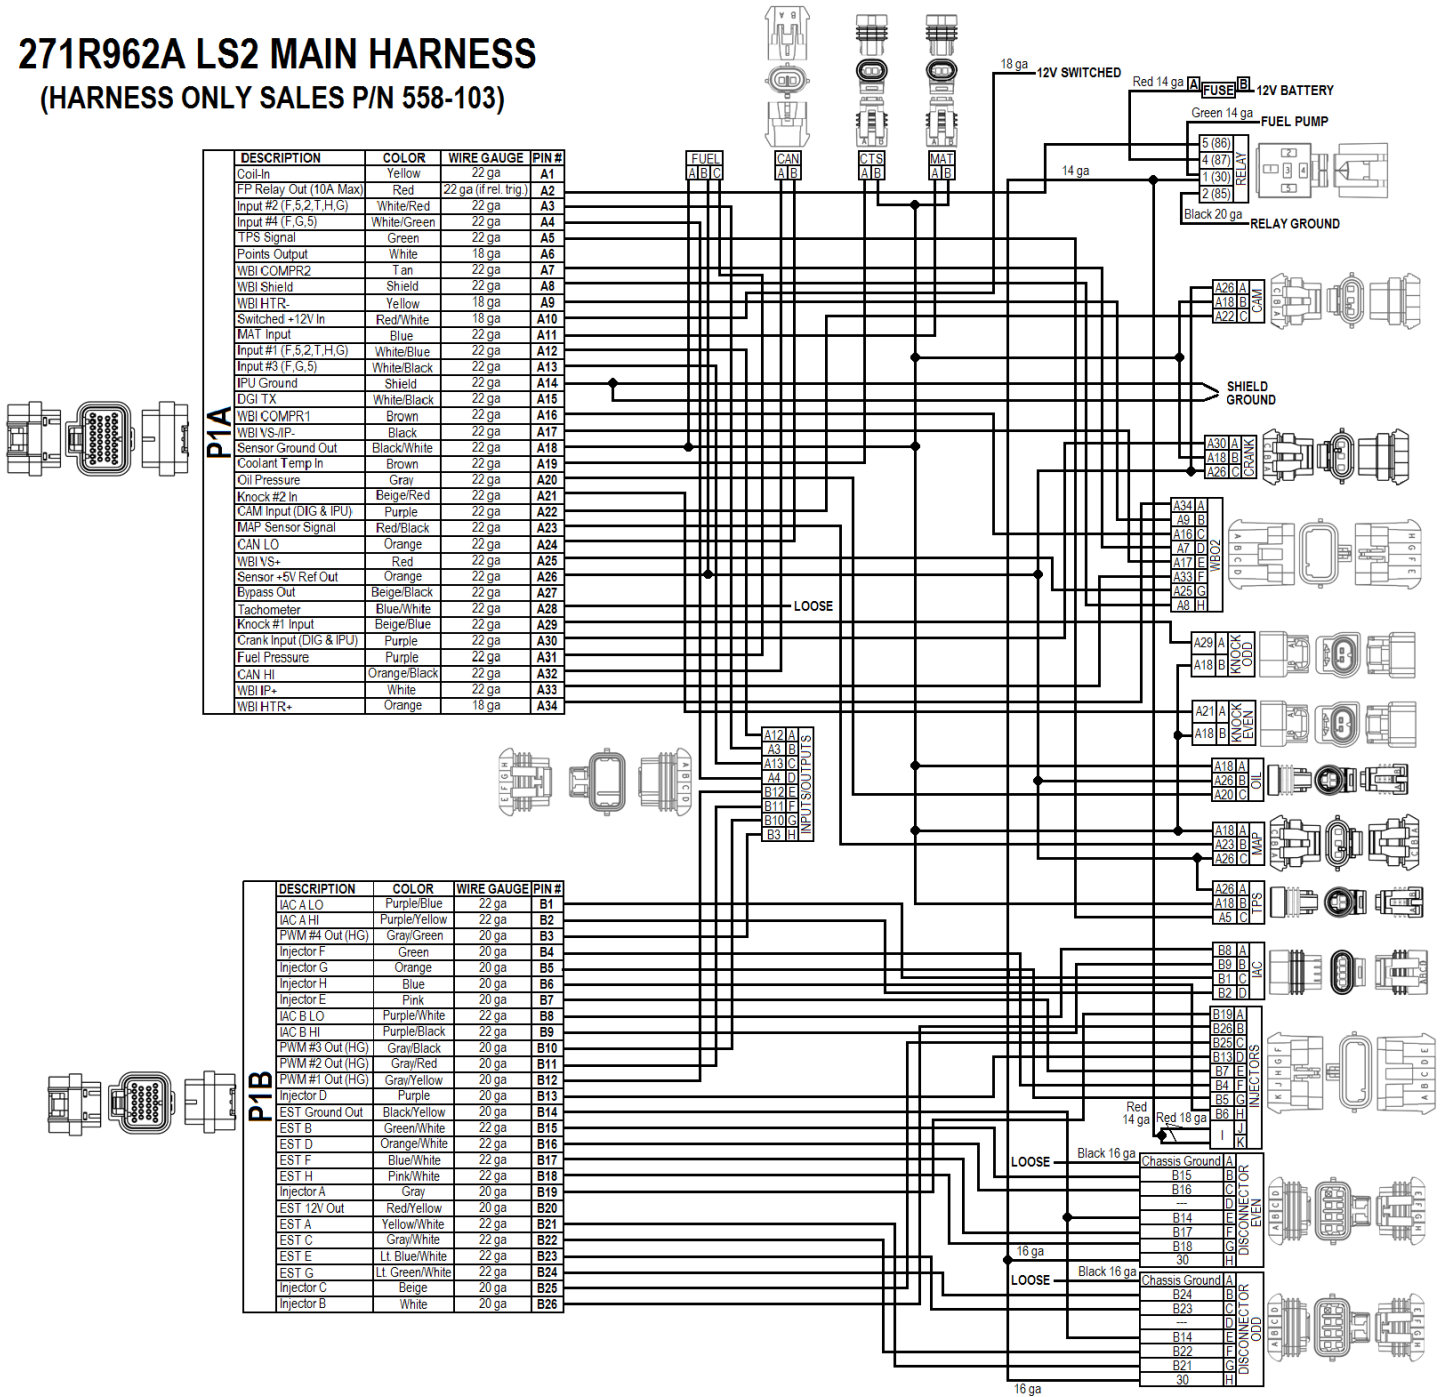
271R962A LS2 MAIN HARNESS
(HARNESS ONLY SALES P/N 558-103)

P1A

| DESCRIPTION | COLOR | WIRE GAUGE | PIN # |
|---|---|---|---|
| Coil-In | Yellow | 22 ga | A1 |
| FP Relay Out (10A Max) | Red | 22 ga (if rel. trig.) | A2 |
| Input #2 (F,5,2,T,H,G) | White/Red | 22 ga | A3 |
| Input #4 (F,G,5) | White/Green | 22 ga | A4 |
| TPS Signal | Green | 22 ga | A5 |
| Points Output | White | 18 ga | A6 |
| WBI COMPR2 | Tan | 22 ga | A7 |
| WBI Shield | Shield | 22 ga | A8 |
| WBI HTR- | Yellow | 18 ga | A9 |
| Switched +12V In | Red/White | 18 ga | A10 |
| MAT Input | Blue | 22 ga | A11 |
| Input #1 (F,5,2,T,H,G) | White/Blue | 22 ga | A12 |
| Input #3 (F,G,5) | White/Black | 22 ga | A13 |
| IPU Ground | Shield | 22 ga | A14 |
| DGI TX | White/Black | 22 ga | A15 |
| WBI COMPR1 | Brown | 22 ga | A16 |
| WBI VS-/IP- | Black | 22 ga | A17 |
| Sensor Ground Out | Black/White | 22 ga | A18 |
| Coolant Temp In | Brown | 22 ga | A19 |
| Oil Pressure | Gray | 22 ga | A20 |
| Knock #2 In | Beige/Red | 22 ga | A21 |
| CAM Input (DIG & IPU) | Purple | 22 ga | A22 |
| MAP Sensor Signal | Red/Black | 22 ga | A23 |
| CAN LO | Orange | 22 ga | A24 |
| WBI VS+ | Red | 22 ga | A25 |
| Sensor +5V Ref Out | Orange | 22 ga | A26 |
| Bypass Out | Beige/Black | 22 ga | A27 |
| Tachometer | Blue/White | 22 ga | A28 |
| Knock #1 Input | Beige/Blue | 22 ga | A29 |
| Crank Input (DIG & IPU) | Purple | 22 ga | A30 |
| Fuel Pressure | Purple | 22 ga | A31 |
| CAN HI | Orange/Black | 22 ga | A32 |
| WBI IP+ | White | 22 ga | A33 |
| WBI HTR+ | Orange | 18 ga | A34 |

P1B

| DESCRIPTION | COLOR | WIRE GAUGE | PIN # |
|---|---|---|---|
| IAC A LO | Purple/Blue | 22 ga | B1 |
| IAC A HI | Purple/Yellow | 22 ga | B2 |
| PWM #4 Out (HG) | Gray/Green | 20 ga | B3 |
| Injector F | Green | 20 ga | B4 |
| Injector G | Orange | 20 ga | B5 |
| Injector H | Blue | 20 ga | B6 |
| Injector E | Pink | 20 ga | B7 |
| IAC B LO | Purple/White | 22 ga | B8 |
| IAC B HI | Purple/Black | 22 ga | B9 |
| PWM #3 Out (HG) | Gray/Black | 20 ga | B10 |
| PWM #2 Out (HG) | Gray/Red | 20 ga | B11 |
| PWM #1 Out (HG) | Gray/Yellow | 20 ga | B12 |
| Injector D | Purple | 20 ga | B13 |
| EST Ground Out | Black/Yellow | 20 ga | B14 |
| EST B | Green/White | 22 ga | B15 |
| EST D | Orange/White | 22 ga | B16 |
| EST F | Blue/White | 22 ga | B17 |
| EST H | Pink/White | 22 ga | B18 |
| Injector A | Gray | 20 ga | B19 |
| EST 12V Out | Red/Yellow | 20 ga | B20 |
| EST A | Yellow/White | 22 ga | B21 |
| EST C | Gray/White | 22 ga | B22 |
| EST E | Lt. Blue/White | 22 ga | B23 |
| EST G | Lt. Green/White | 22 ga | B24 |
| Injector C | Beige | 20 ga | B25 |
| Injector B | White | 20 ga | B26 |

FUEL A B C
CAN A B
CTS A B
MAT A B
18 ga 12V SWITCHED
Red 14 ga A FUSE B 12V BATTERY
Green 14 ga FUEL PUMP
14 ga
5 (86) 4 (87) 1 (30) 2 (85) RELAY
Black 20 ga RELAY GROUND
A26 A A18 B A22 C CAM
SHIELD GROUND
A30 A A18 B A26 C CRANK
A34 A A9 B A16 C A7 D A17 E A33 F A25 G A8 H WBO2
LOOSE
A29 A A18 B KNOCK ODD
A21 A A18 B KNOCK EVEN
A12 A A3 B A13 C A4 D B12 E B11 F B10 G B3 H INPUTS/OUTPUTS
A18 A A26 B A20 C OIL
A18 A A23 B A26 C MAP
A26 A A18 B A5 C TPS
B8 A B9 B B1 C B2 D IAC
B19 A B26 B B25 C B13 D B7 E B4 F B5 G B6 H J K INJECTORS
Red 14 ga Red 18 ga
LOOSE Black 16 ga
Chassis Ground A B15 B B16 C --- D B14 E B17 F B18 G 30 H DISCONNECTOR EVEN
16 ga
LOOSE Black 16 ga
Chassis Ground A B24 B B23 C --- D B14 E B22 F B21 G 30 H DISCONNECTOR ODD
16 ga